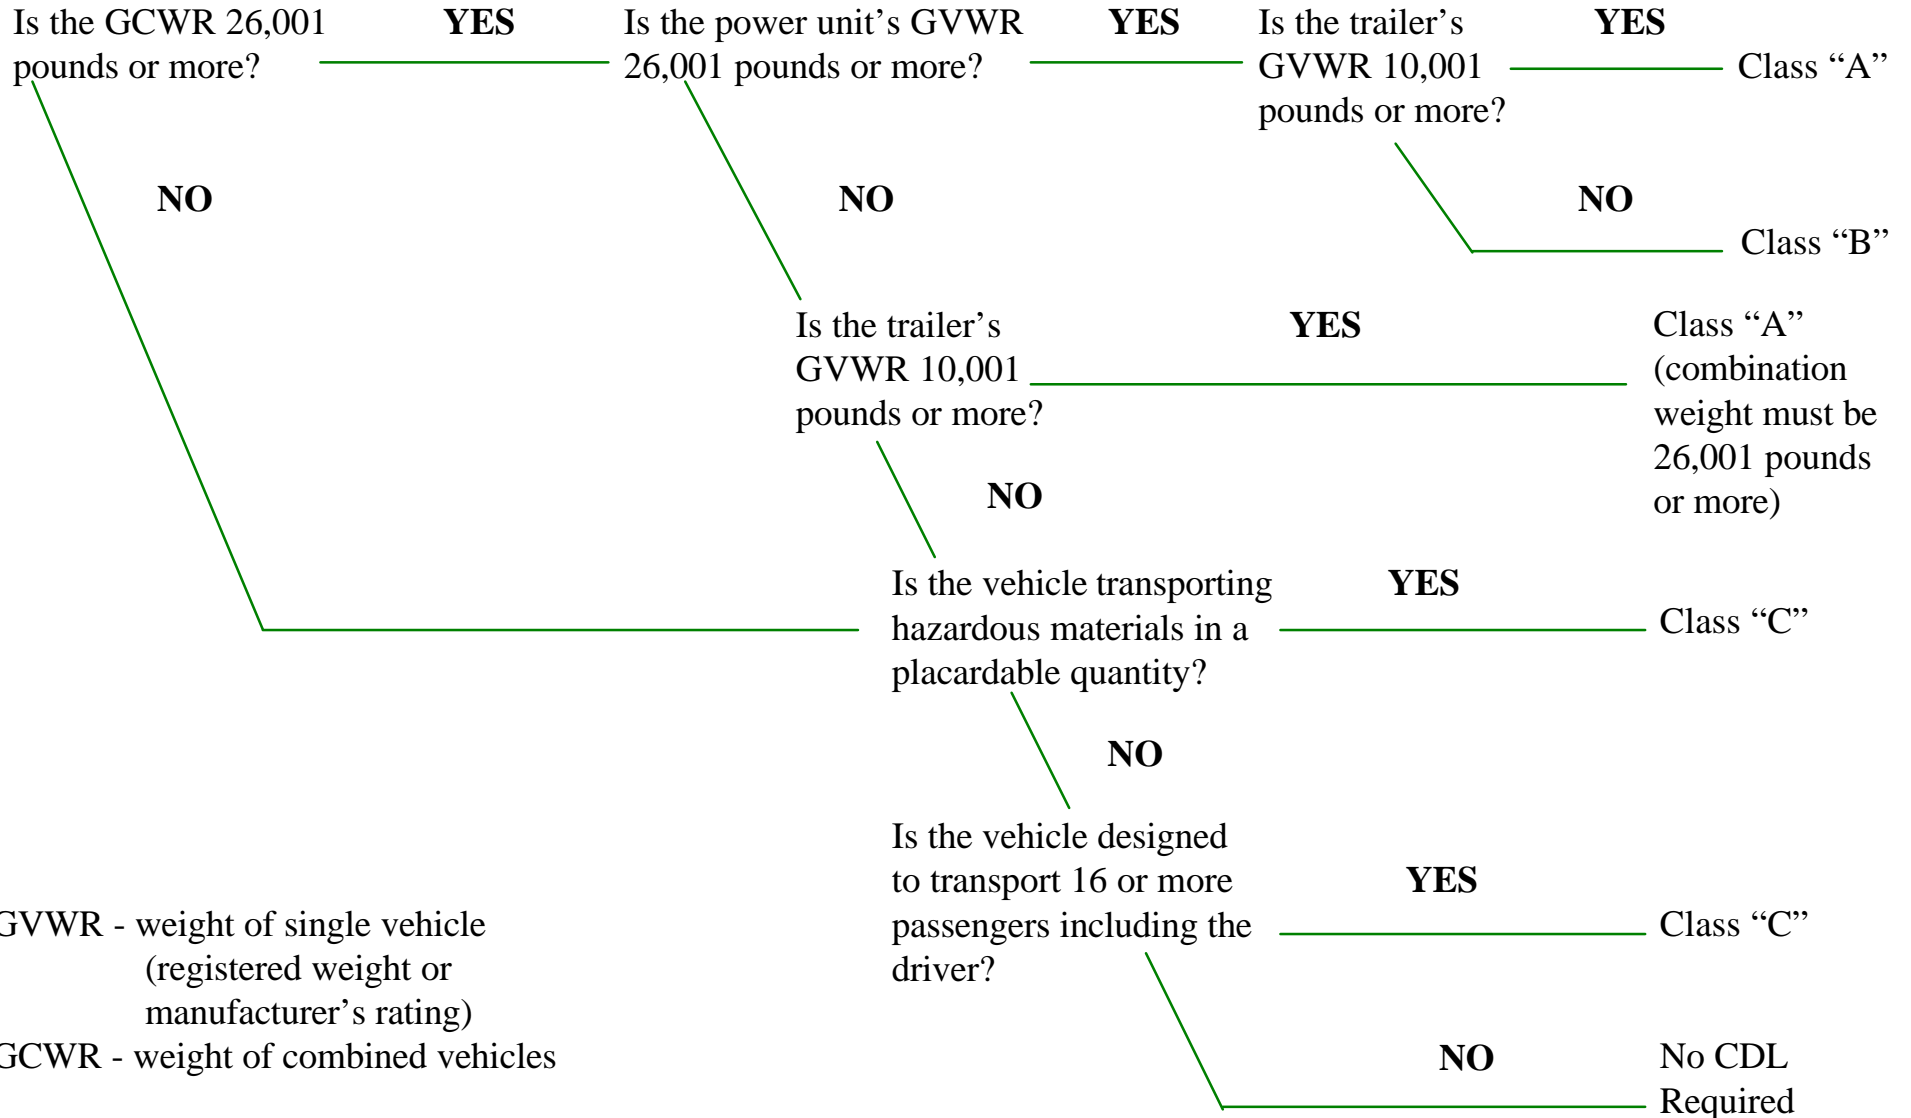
Is the GCWR 26,001 pounds or more?

YES

Is the power unit's GVWR 26,001 pounds or more?

YES

Is the trailer's GVWR 10,001 pounds or more?

YES

Class "A"

NO

NO

NO

Class "B"

Is the trailer's GVWR 10,001 pounds or more?

YES

Class "A" (combination weight must be 26,001 pounds or more)

NO

Is the vehicle transporting hazardous materials in a placardable quantity?

YES

Class "C"

NO

Is the vehicle designed to transport 16 or more passengers including the driver?

YES

Class "C"

GVWR - weight of single vehicle (registered weight or manufacturer's rating)
GCWR - weight of combined vehicles

NO

No CDL Required